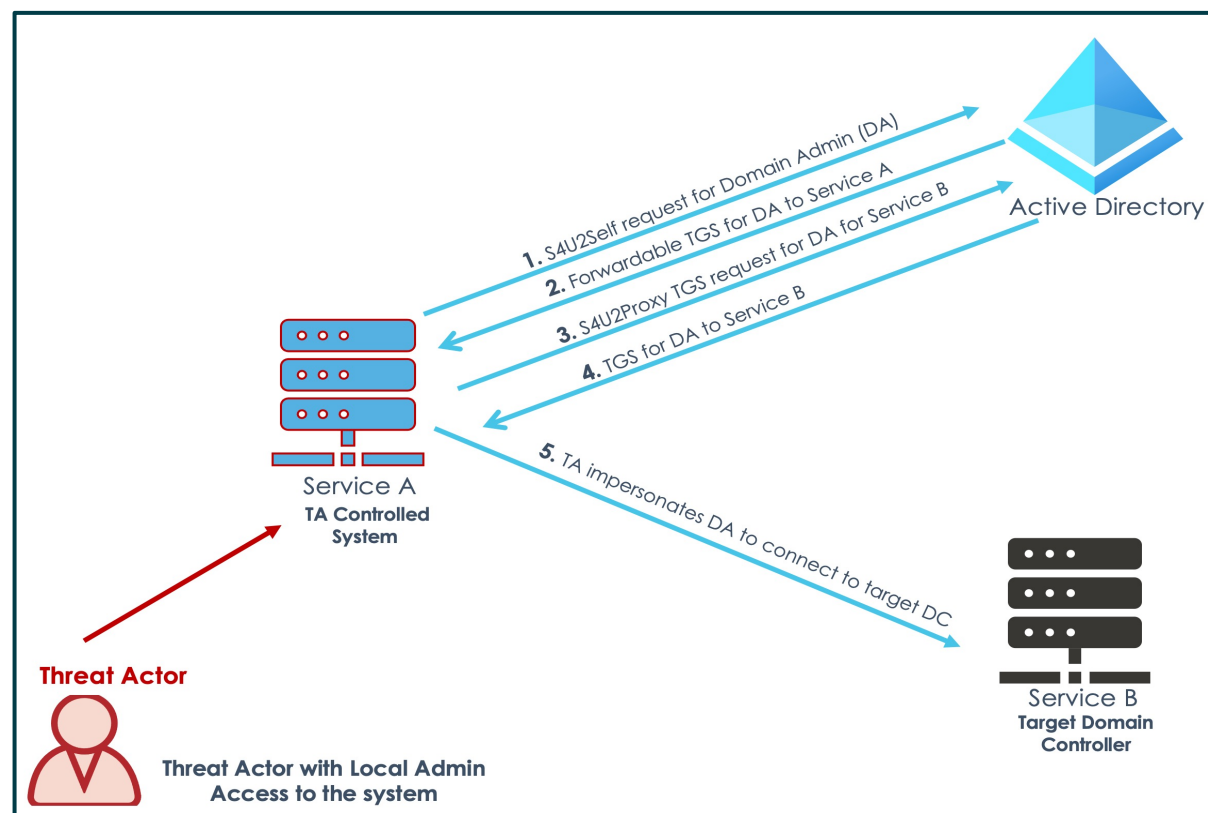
Active Directory

1. S4U2Self request for Domain Admin (DA)

2. Forwardable TGS for DA to Service A

3. S4U2Proxy TGS request for DA for Service B

4. TGS for DA to Service B

5. TA impersonates DA to connect to target DC

Service A
TA Controlled System

Service B
Target Domain Controller

Threat Actor

Threat Actor with Local Admin Access to the system